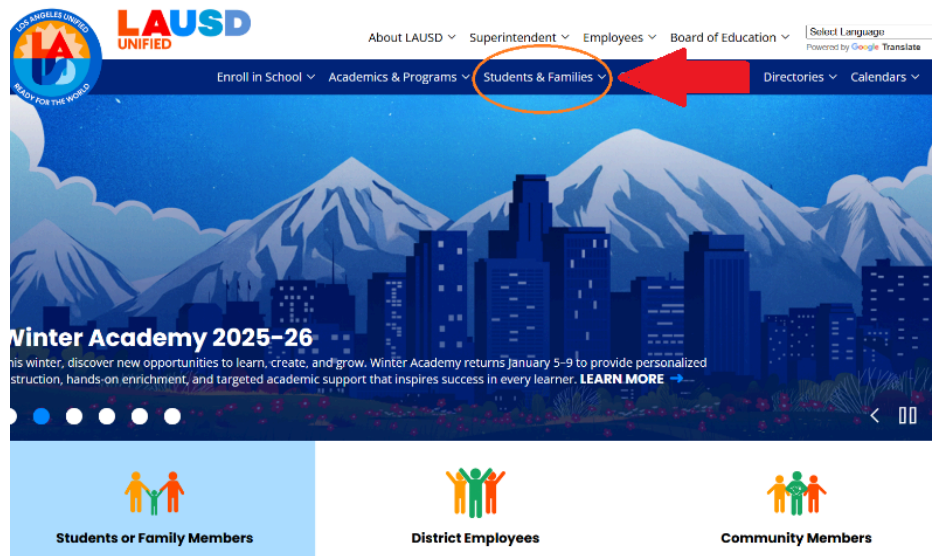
LOS ANGELES UNIFIED
LA USD
READY FOR THE WORLD

LAUSD
UNIFIED

About LAUSD
Superintendent
Employees
Board of Education
Select Language
Powered by Google Translate

Enroll in School
Academics & Programs
Students & Families
Directories
Calendars

Winter Academy 2025-26

his winter, discover new opportunities to learn, create, and grow. Winter Academy returns January 5-9 to provide personalized struction, hands-on enrichment, and targeted academic support that inspires success in every learner. LEARN MORE

Students or Family Members

District Employees

Community Members